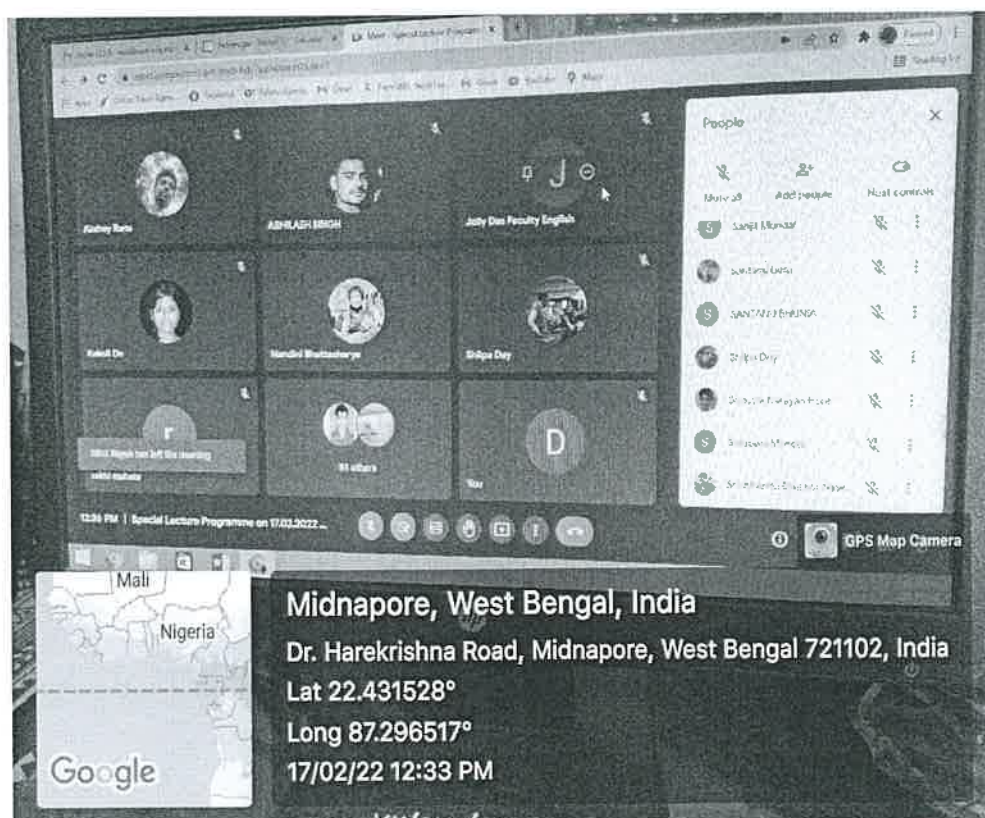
Meet - Special Lecture Program

Paused

Reading list

People

Mute all

Add people

Host controls

Sanjit Mondal

SANTANU BHUNIA

Shilpa Dey

Subhasis Mondal

Akshay Rana

ABHILASH SINGH

Jolly Das Faculty English

Kakali De

Nandini Bhattacharya

Shilpa Dey

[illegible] has left the meeting

sekhi mahata

58 others

You

D

12:36 PM | Special Lecture Programme on 17.02.2022 ...

GPS Map Camera

Mali

Nigeria

Google

Midnapore, West Bengal, India

Dr. Harekrishna Road, Midnapore, West Bengal 721102, India

Lat 22.431528°

Long 87.296517°

17/02/22 12:33 PM